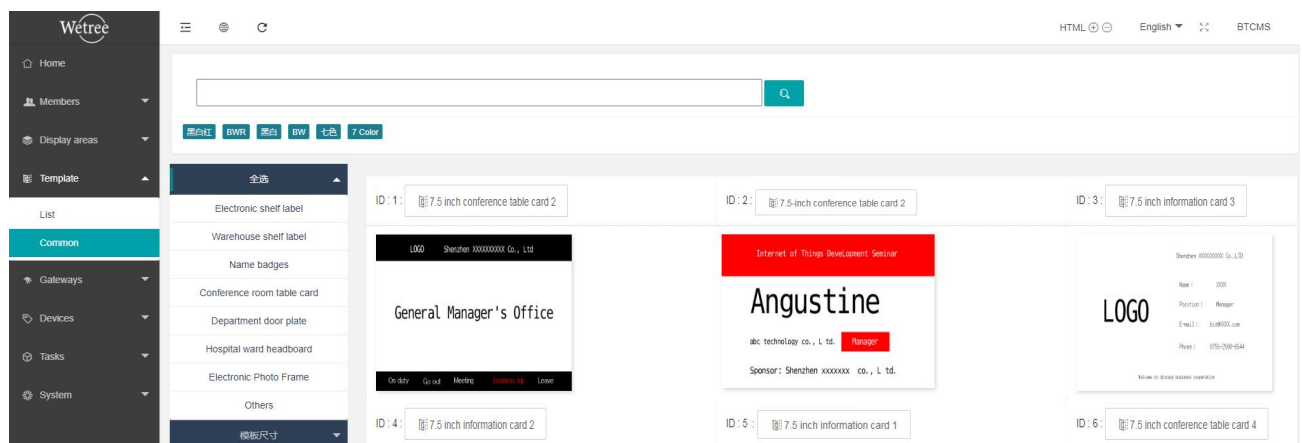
Wetree

Home
Members
Display areas
Template
List
Common
Gateways
Devices
Tasks
System

HTML ⊕ ⊖ English BTCMS

黑白红 BWR 黑白 BW 七色 7 Color

全选
Electronic shelf label
Warehouse shelf label
Name badges
Conference room table card
Department door plate
Hospital ward headboard
Electronic Photo Frame
Others
模板尺寸

ID : 1 : 7.5 inch conference table card 2
LOGO Shenzhen XXXXXXXXX Co., Ltd
General Manager's Office
On duty Go out Meeting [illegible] Leave

ID : 2 : 7.5-inch conference table card 2
Internet of Things Development Seminar
Angustine
abc technology co., L td. Manager
Sponsor: Shenzhen xxxxxxx co., L td.

ID : 3 : 7.5 inch information card 3
Shenzhen XXXXXXXXX Co.,LTD
LOGO
Name : XXXX
Position : Manager
E-mail : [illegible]
Phone : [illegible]
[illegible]

ID : 4 : 7.5 inch information card 2
ID : 5 : 7.5 inch information card 1
ID : 6 : 7.5 inch conference table card 4